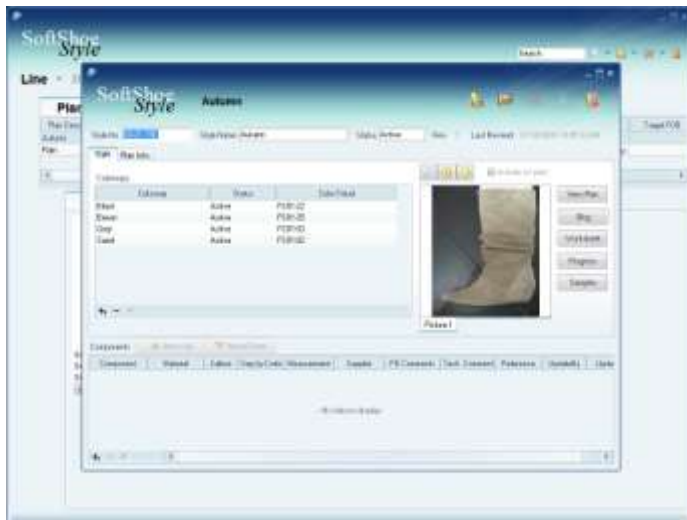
SoftShoe Style

Search

Line

Plan

Target FOB

SoftShoe Style Autumn

Style No. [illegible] Style Name Autumn Status Active Rev. Last Revised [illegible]

Style Plan Info

Colorways

| Colorway | Status | Sales Retail |
|---|---|---|
| Black | Active | FOB1.22 |
| Brown | Active | FOB1.20 |
| Grey | Active | FOB1.60 |
| Sand | Active | FOB1.60 |

Picture 1

View Plan

Bkg

Worksheet

Progress

Samples

Components

| Component | Material | Colors | Qty/Up Color | Measurement | Supplier | PB Comments | Tech. Comment | Reference | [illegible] | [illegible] |
|---|---|---|---|---|---|---|---|---|---|---|

No items to display